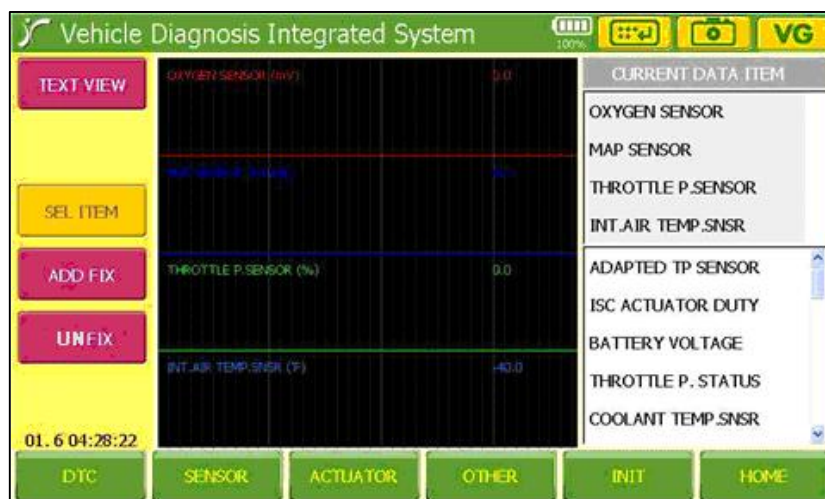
Vehicle Diagnosis Integrated System

100%

VG

TEXT VIEW

SEL ITEM

ADD FIX

UNFIX

01. 6 04:28:22

OXYGEN SENSOR (mV) 0.0

MAP SENSOR (inHg) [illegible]

THROTTLE P.SENSOR (%) 0.0

INT.AIR TEMP.SNSR (°F) -40.0

CURRENT DATA ITEM

OXYGEN SENSOR

MAP SENSOR

THROTTLE P.SENSOR

INT.AIR TEMP.SNSR

ADAPTED TP SENSOR

ISC ACTUATOR DUTY

BATTERY VOLTAGE

THROTTLE P. STATUS

COOLANT TEMP.SNSR

DTC

SENSOR

ACTUATOR

OTHER

INIT

HOME